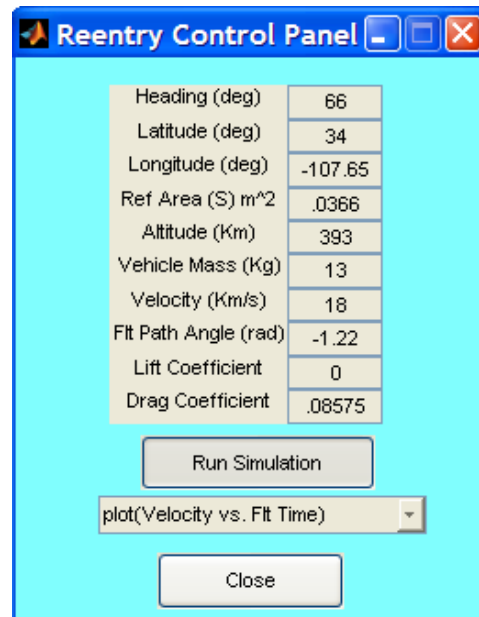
Reentry Control Panel

| | |
|---|---|
| Heading (deg) | 66 |
| Latitude (deg) | 34 |
| Longitude (deg) | -107.65 |
| Ref Area (S) m^2 | .0366 |
| Altitude (Km) | 393 |
| Vehicle Mass (Kg) | 13 |
| Velocity (Km/s) | 18 |
| Flt Path Angle (rad) | -1.22 |
| Lift Coefficient | 0 |
| Drag Coefficient | .08575 |

Run Simulation

plot(Velocity vs. Flt Time)

Close